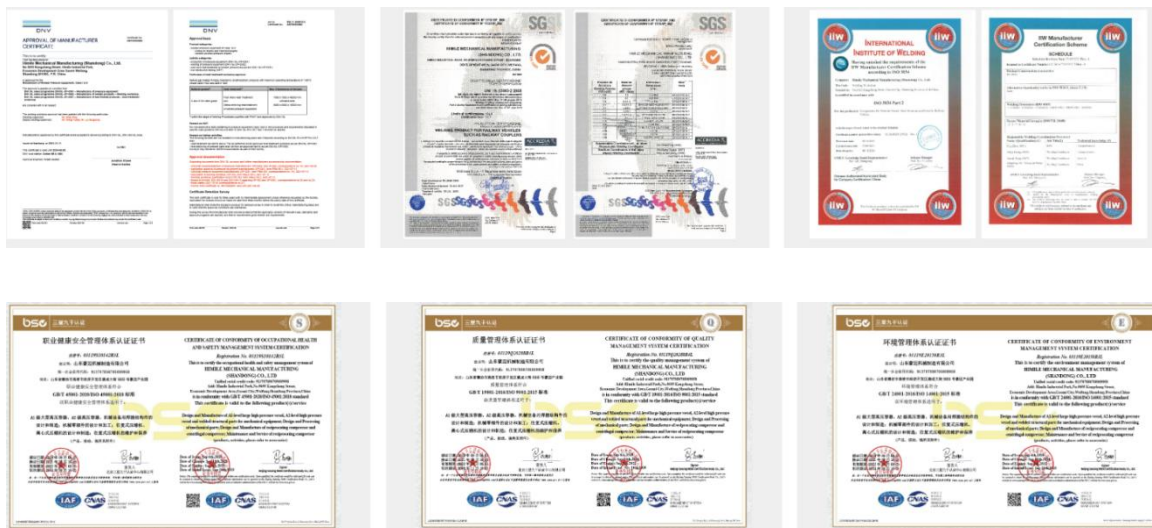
DNV

APPROVAL OF MANUFACTURER CERTIFICATE

SGS

SGS

INTERNATIONAL INSTITUTE OF WELDING

IIW Manufacturer Certification Scheme

SCHEDULE

iiw

iiw

iiw

iiw

iiw

iiw

iiw

iiw

bsc

职业健康安全管理体系认证证书

CERTIFICATE OF CONFORMITY OF OCCUPATIONAL HEALTH AND SAFETY MANAGEMENT SYSTEMS CERTIFICATION

HIMILE MECHANICAL MANUFACTURING (SHANDONG) CO., LTD

IAF

CNAS

bsc

质量管理体系认证证书

CERTIFICATE OF CONFORMITY OF QUALITY MANAGEMENT SYSTEM CERTIFICATION

HIMILE MECHANICAL MANUFACTURING (SHANDONG) CO., LTD

IAF

CNAS

bsc

环境管理体系认证证书

CERTIFICATE OF CONFORMITY OF ENVIRONMENT MANAGEMENT SYSTEM CERTIFICATION

IAF

CNAS